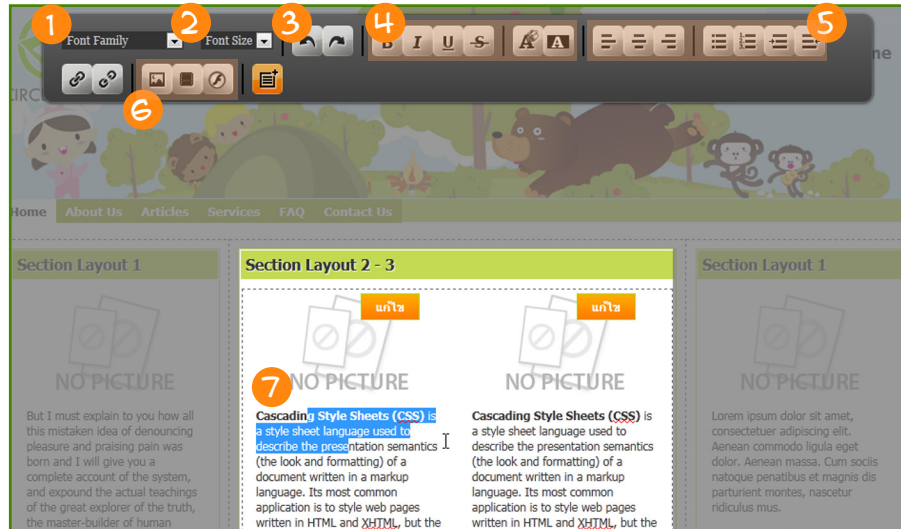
1 Font Family 2 Font Size 3 4 B I U S A A 5 me

6

CIRC

Home About Us Articles Services FAQ Contact Us

Section Layout 1

NO PICTURE

But I must explain to you how all this mistaken idea of denouncing pleasure and praising pain was born and I will give you a complete account of the system, and expound the actual teachings of the great explorer of the truth, the master-builder of human

Section Layout 2 - 3

แก้ไข

7 NO PICTURE

Cascading Style Sheets (CSS) is a style sheet language used to describe the presentation semantics (the look and formatting) of a document written in a markup language. Its most common application is to style web pages written in HTML and XHTML, but the

แก้ไข

NO PICTURE

Cascading Style Sheets (CSS) is a style sheet language used to describe the presentation semantics (the look and formatting) of a document written in a markup language. Its most common application is to style web pages written in HTML and XHTML, but the

Section Layout 1

NO PICTURE

Lorem ipsum dolor sit amet, consectetuer adipiscing elit. Aenean commodo ligula eget dolor. Aenean massa. Cum sociis natoque penatibus et magnis dis parturient montes, nascetur ridiculus mus.